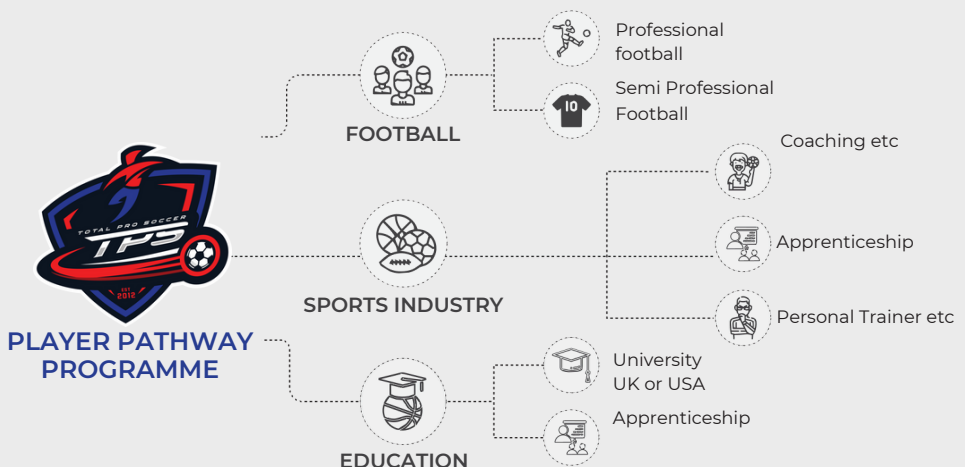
TOTAL PRO SOCCER
TPS
EST 2012

PLAYER PATHWAY PROGRAMME

FOOTBALL

Professional football

10

Semi Professional Football

SPORTS INDUSTRY

Coaching etc

Apprenticeship

Personal Trainer etc

EDUCATION

University UK or USA

Apprenticeship